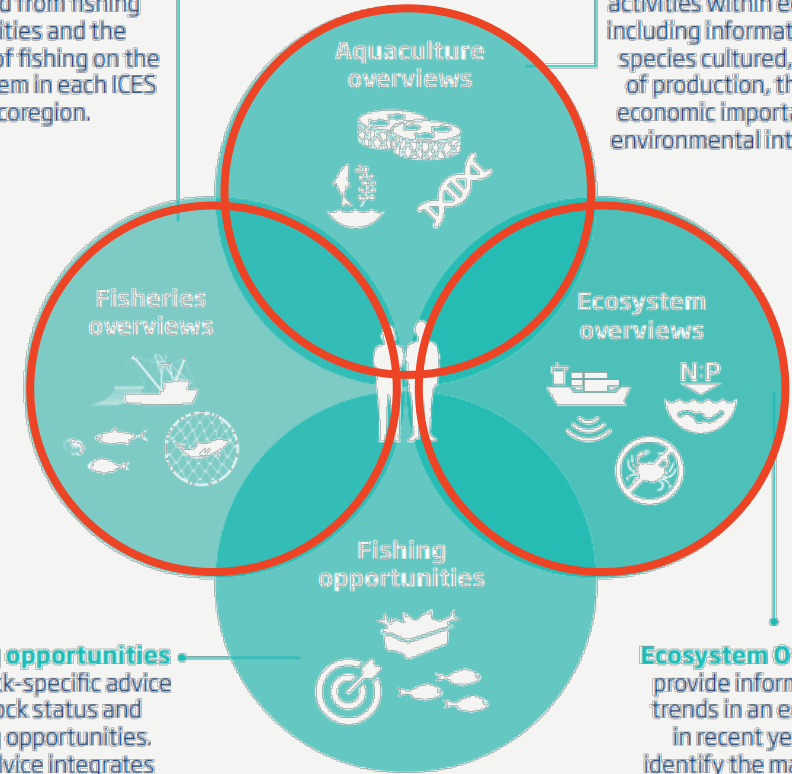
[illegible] from fishing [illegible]ities and the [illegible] of fishing on the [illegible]em in each ICES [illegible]coregion.

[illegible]activities within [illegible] including informat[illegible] species cultured, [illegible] of production, th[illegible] economic importa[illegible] environmental int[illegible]

Aquaculture overviews

Fisheries overviews

Ecosystem overviews

N:P

Fishing opportunities

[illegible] opportunities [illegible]k-specific advice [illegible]ock status and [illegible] opportunities. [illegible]vice integrates

Ecosystem O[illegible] provide inform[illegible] trends in an e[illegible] in recent ye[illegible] identify the ma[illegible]